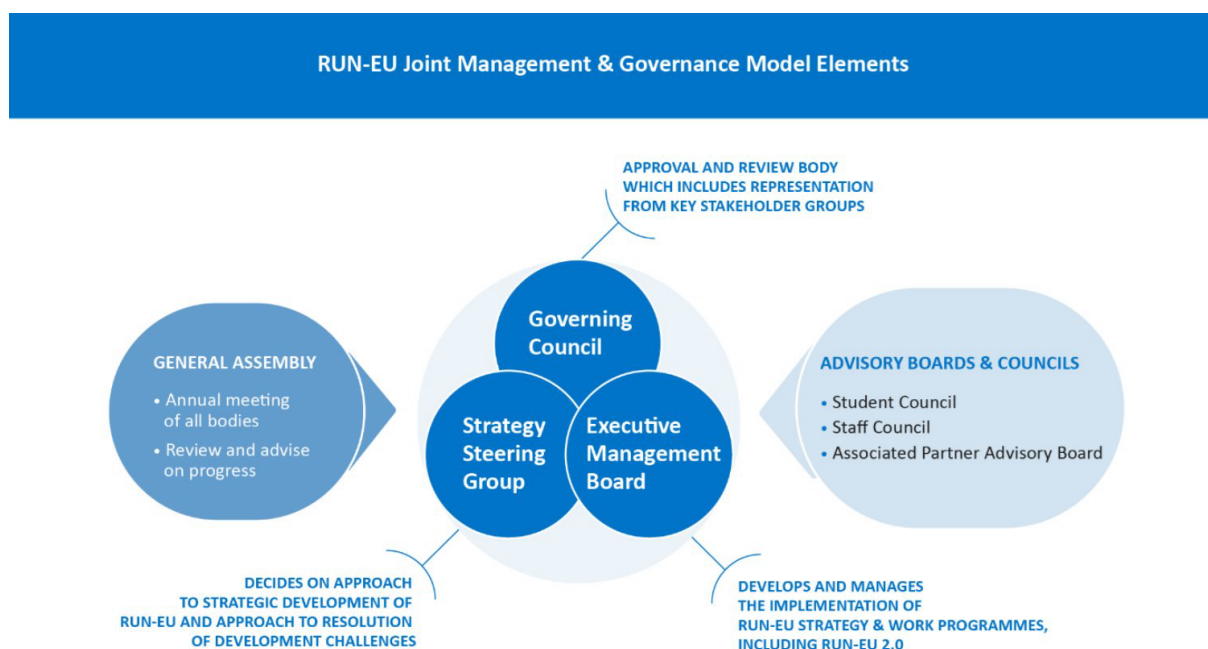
RUN-EU Joint Management & Governance Model Elements

APPROVAL AND REVIEW BODY WHICH INCLUDES REPRESENTATION FROM KEY STAKEHOLDER GROUPS

GENERAL ASSEMBLY

• Annual meeting of all bodies

• Review and advise on progress

Governing Council

Strategy Steering Group

Executive Management Board

ADVISORY BOARDS & COUNCILS

• Student Council

• Staff Council

• Associated Partner Advisory Board

DECIDES ON APPROACH TO STRATEGIC DEVELOPMENT OF RUN-EU AND APPROACH TO RESOLUTION OF DEVELOPMENT CHALLENGES

DEVELOPS AND MANAGES THE IMPLEMENTATION OF RUN-EU STRATEGY & WORK PROGRAMMES, INCLUDING RUN-EU 2.0